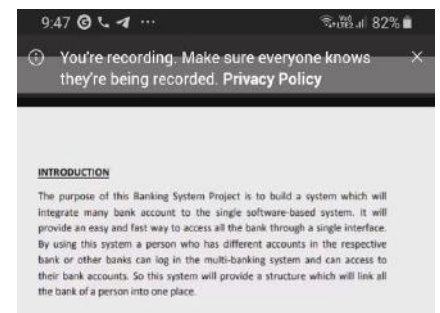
9:47 ⋯ 82%

You're recording. Make sure everyone knows they're being recorded. Privacy Policy

INTRODUCTION

The purpose of this Banking System Project is to build a system which will integrate many bank account to the single software-based system. It will provide an easy and fast way to access all the bank through a single interface. By using this system a person who has different accounts in the respective bank or other banks can log in the multi-banking system and can access to their bank accounts. So this system will provide a structure which will link all the bank of a person into one place.